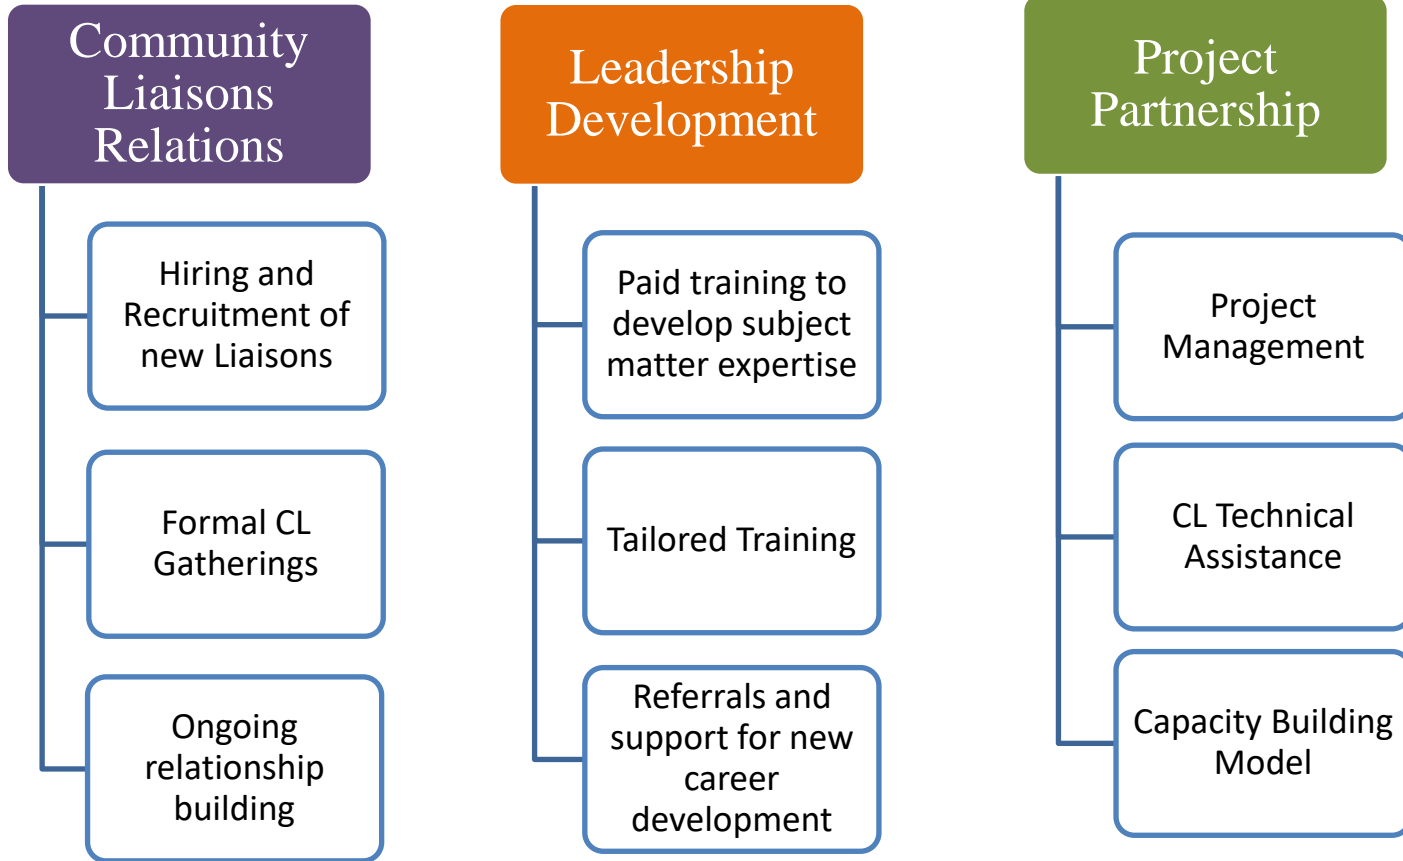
Community Liaisons Relations

Hiring and Recruitment of new Liaisons

Formal CL Gatherings

Ongoing relationship building

Leadership Development

Paid training to develop subject matter expertise

Tailored Training

Referrals and support for new career development

Project Partnership

Project Management

CL Technical Assistance

Capacity Building Model